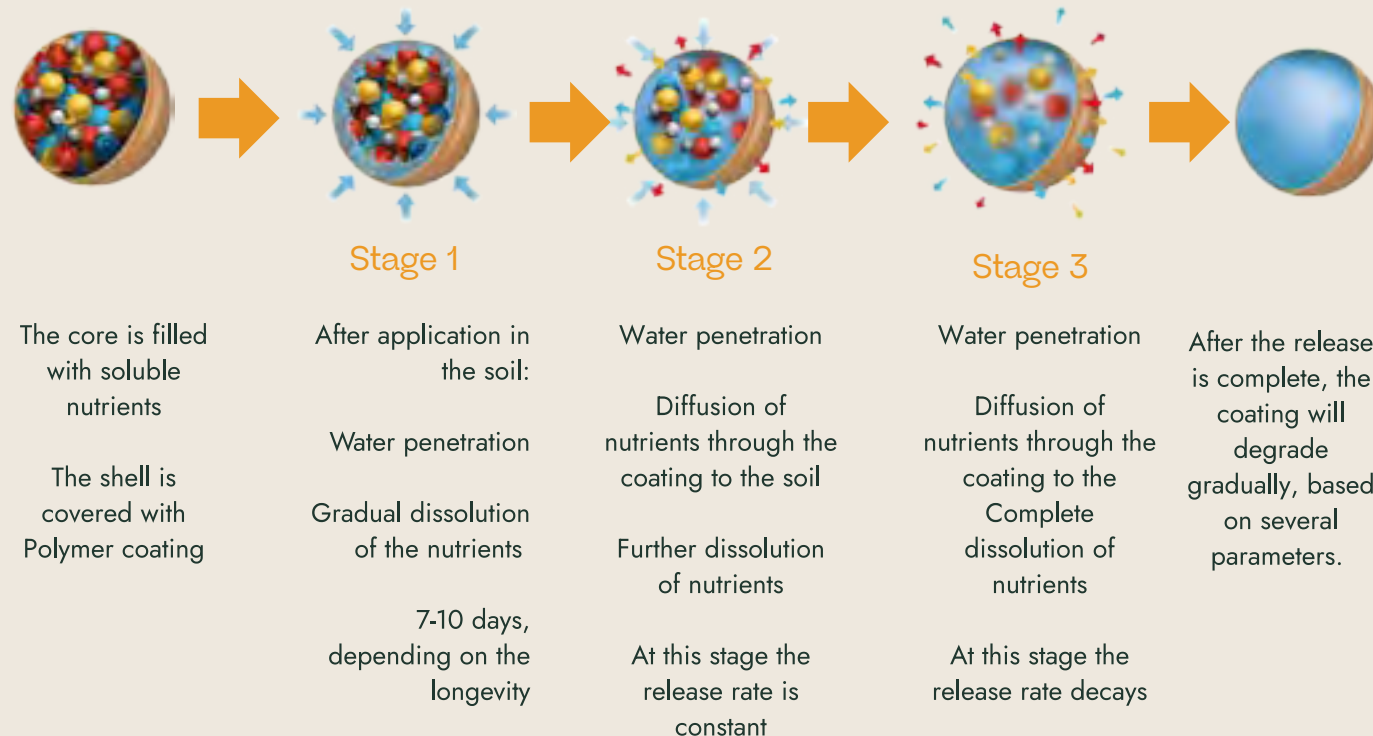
Stage 1

Stage 2

Stage 3

The core is filled with soluble nutrients

The shell is covered with Polymer coating

After application in the soil:

Water penetration

Gradual dissolution of the nutrients

7-10 days, depending on the longevity

Water penetration

Diffusion of nutrients through the coating to the soil

Further dissolution of nutrients

At this stage the release rate is constant

Water penetration

Diffusion of nutrients through the coating to the Complete dissolution of nutrients

At this stage the release rate decays

After the release is complete, the coating will degrade gradually, based on several parameters.